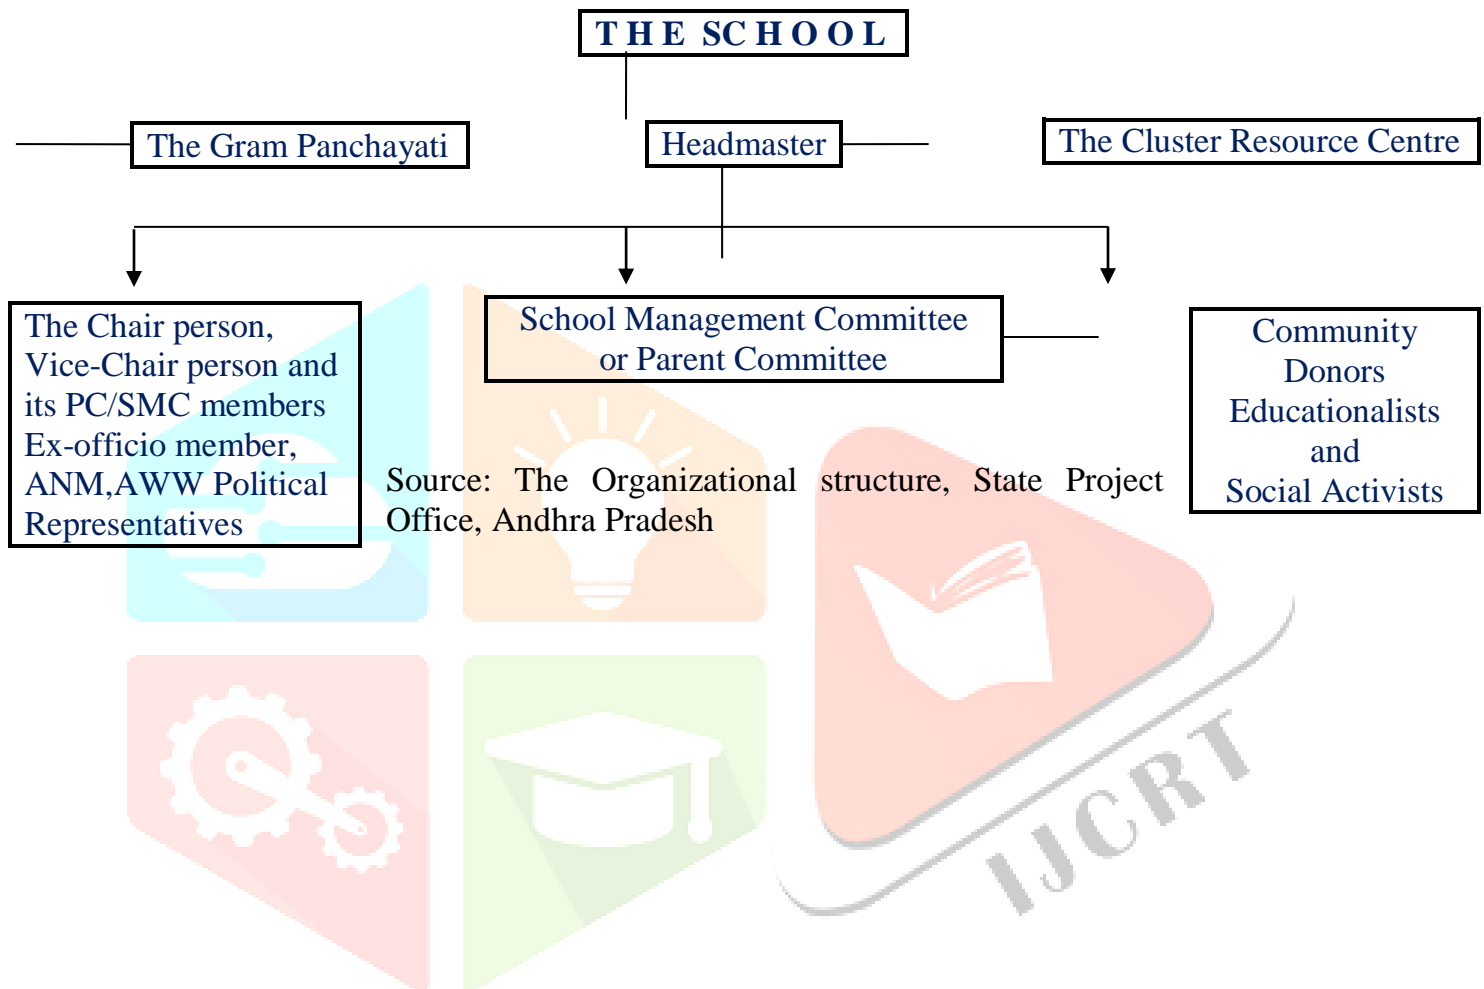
THE SCHOOL

The Gram Panchayati

Headmaster

The Cluster Resource Centre

The Chair person, Vice-Chair person and its PC/SMC members Ex-officio member, ANM,AWW Political Representatives

School Management Committee or Parent Committee

Community Donors Educationalists and Social Activists

Source: The Organizational structure, State Project Office, Andhra Pradesh

IJCRT